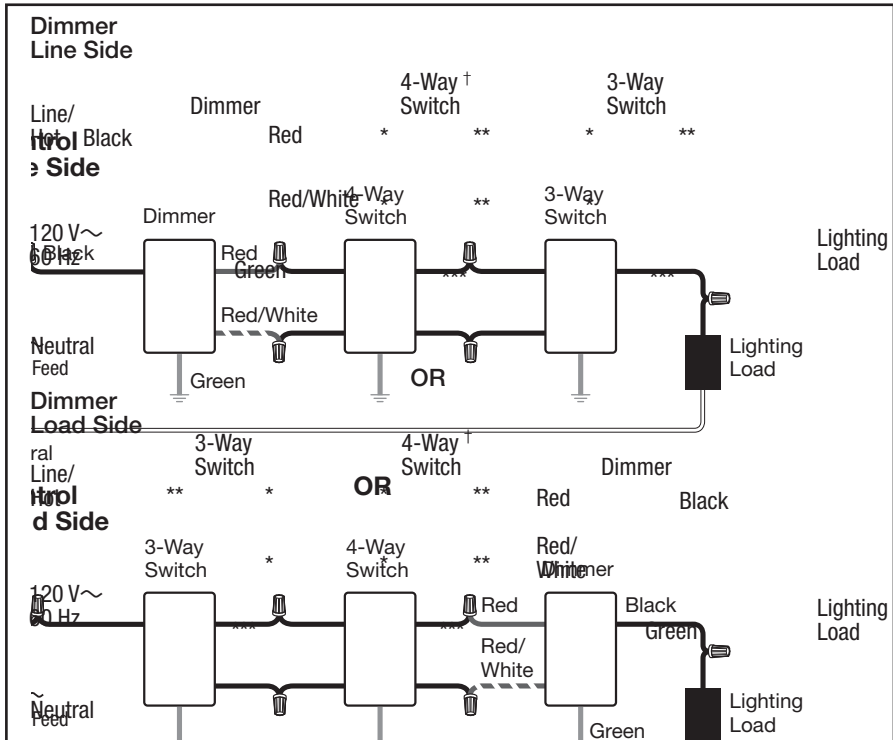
Dimmer
Line Side

4-Way †
Switch

3-Way
Switch

Line/
Hot Black

Dimmer

Red

*

**

*

**

ntrol
e Side

Red/White

4-Way
Switch

**

3-Way
Switch

Dimmer

120 V∼
60 Hz

Black

Red

Green

***

***

Lighting
Load

Red/White

Neutral
Feed

Green

OR

Lighting
Load

Dimmer
Load Side

3-Way
Switch

4-Way †
Switch

ral
Line/
Hot

Dimmer

ntrol
d Side

**

*

OR

**

Red

Black

3-Way
Switch

*

4-Way
Switch

**

Red/
White

Dimmer

120 V∼
60 Hz

***

***

Red

Black

Green

Lighting
Load

Red/
White

Neutral
Feed

Lighting
Load

Green